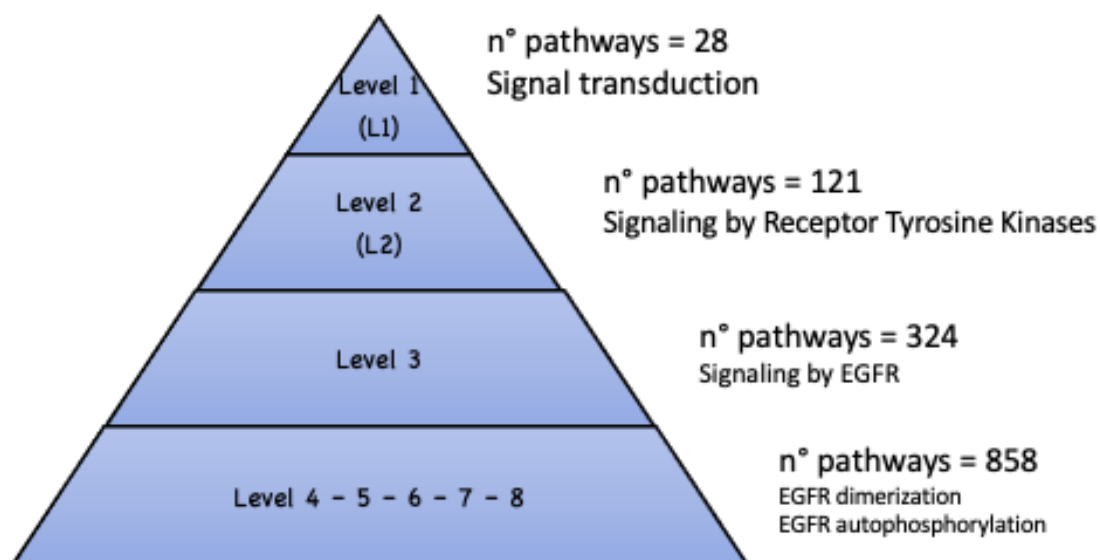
Level 1
(L1)

n° pathways = 28
Signal transduction

Level 2
(L2)

n° pathways = 121
Signaling by Receptor Tyrosine Kinases

Level 3

n° pathways = 324
Signaling by EGFR

Level 4 - 5 - 6 - 7 - 8

n° pathways = 858
EGFR dimerization
EGFR autophosphorylation